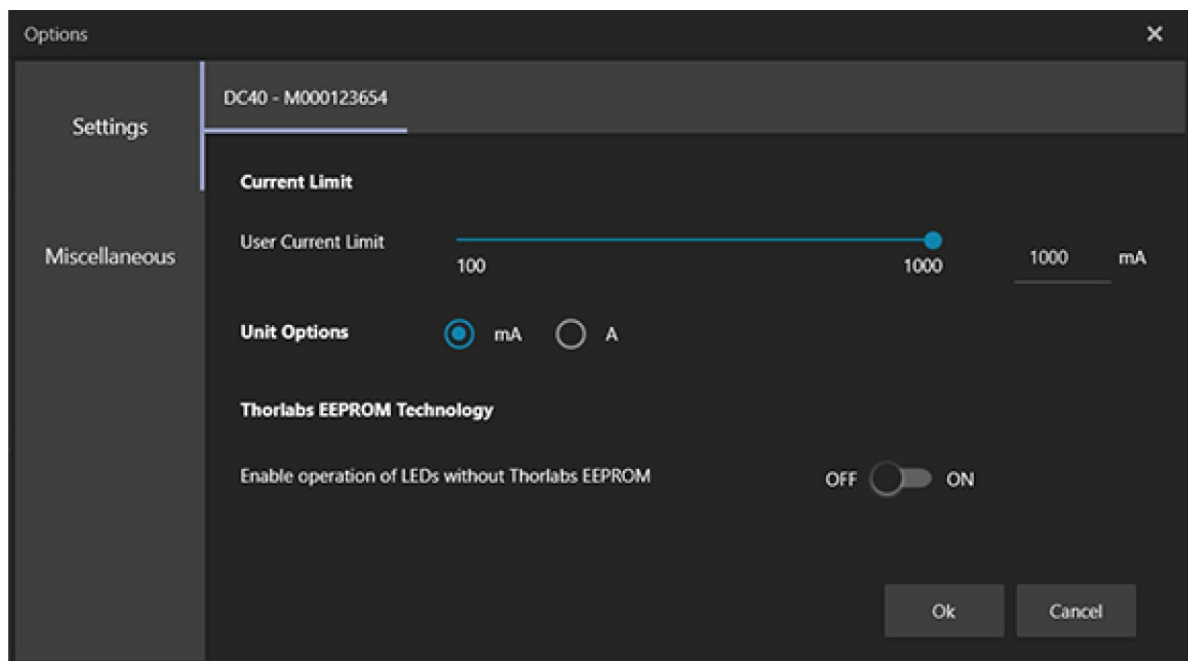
Options

×

Settings

Miscellaneous

DC40 - M000123654

Current Limit

User Current Limit

100

1000

1000

mA

Unit Options

mA

A

Thorlabs EEPROM Technology

Enable operation of LEDs without Thorlabs EEPROM

OFF

ON

Ok

Cancel